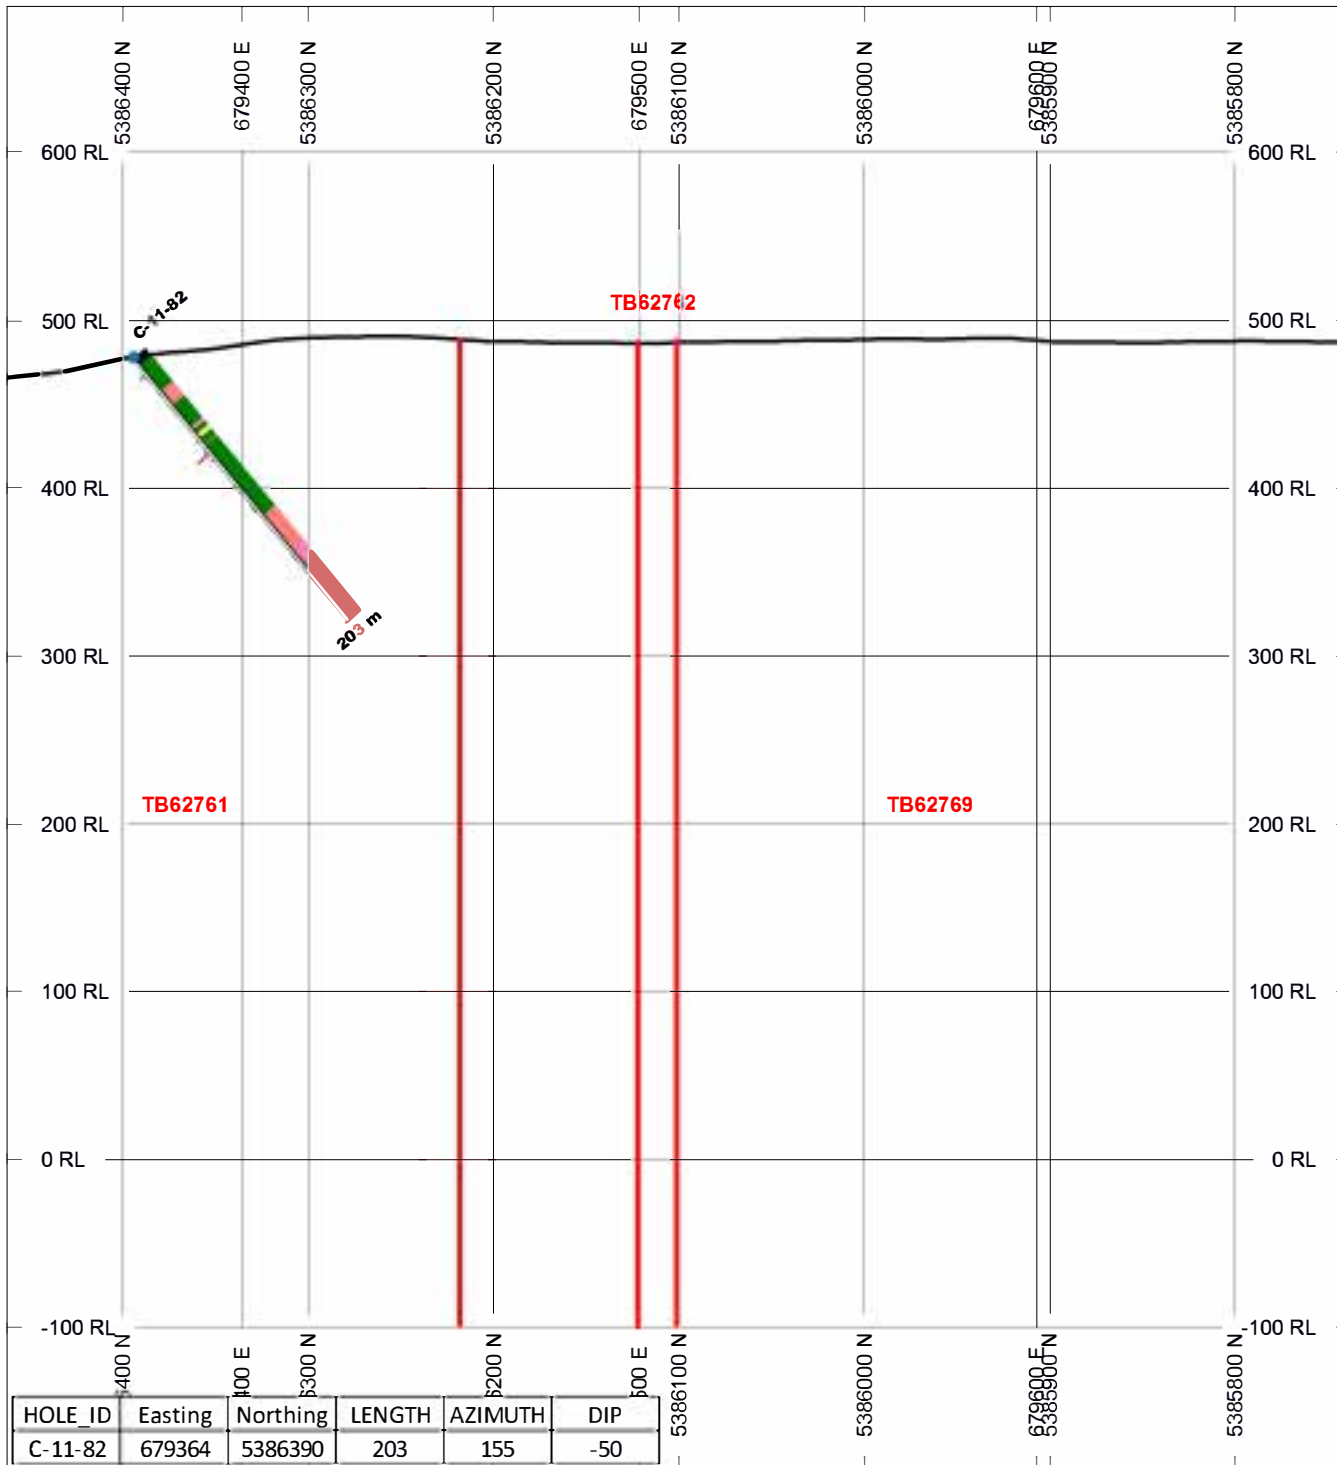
5386400 N
679400 E
5386300 N
5386200 N
679500 E
5386100 N
5386000 N
679600 E
5385900 N
5385800 N

600 RL
600 RL
500 RL
500 RL
C-11-82
TB62762
400 RL
400 RL
203 m
300 RL
300 RL
TB62761
TB62769
200 RL
200 RL
100 RL
100 RL
0 RL
0 RL
-100 RL
-100 RL

5400 N
400 E
6300 N
6200 N
600 E
5386100 N
5386000 N
679600 E
5385900 N
5385800 N

| HOLE_ID | Easting | Northing | LENGTH | AZIMUTH | DIP |
|---|---|---|---|---|---|
| C-11-82 | 679364 | 5386390 | 203 | 155 | -50 |